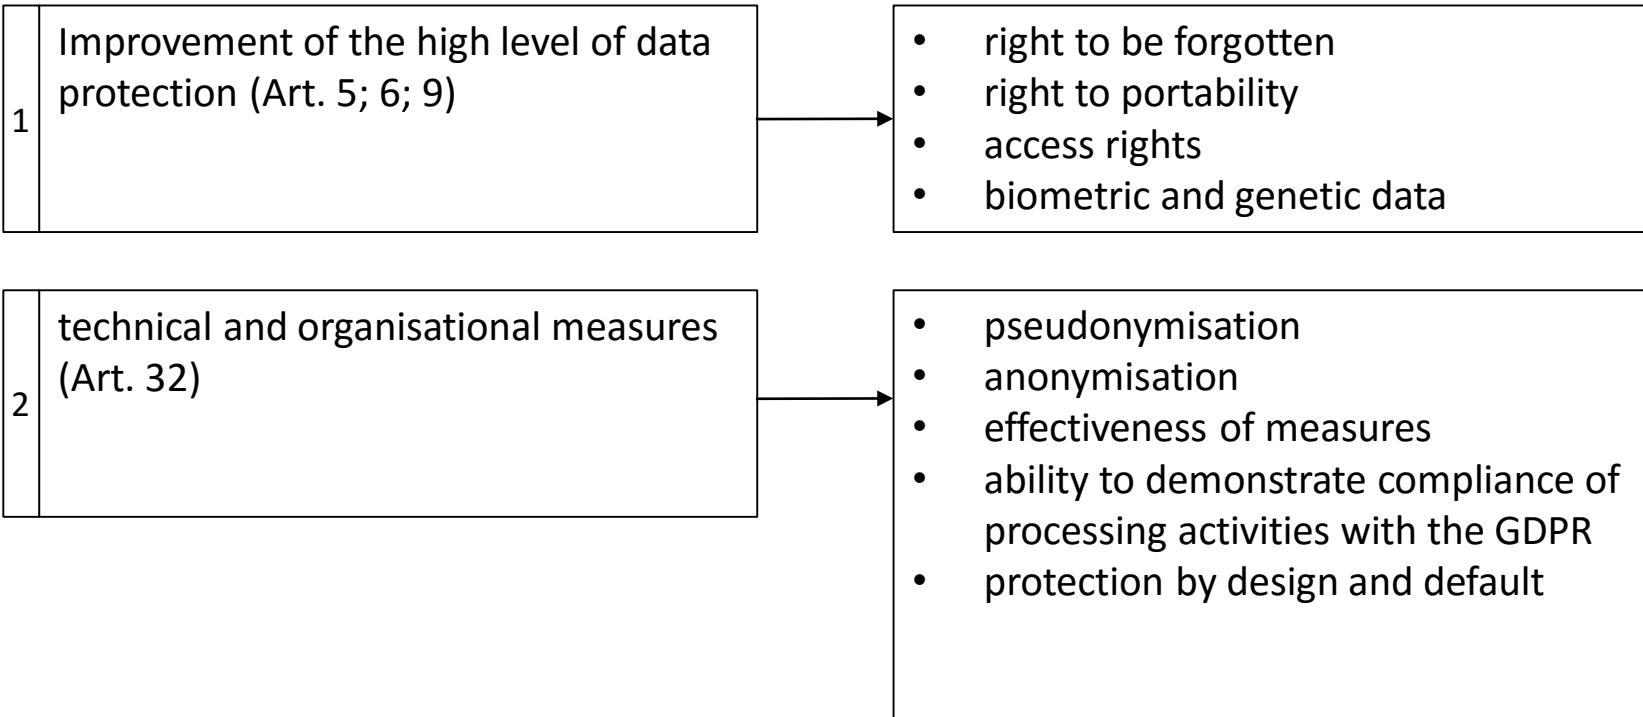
1
Improvement of the high level of data protection (Art. 5; 6; 9)

- right to be forgotten
- right to portability
- access rights
- biometric and genetic data

2
technical and organisational measures (Art. 32)

- pseudonymisation
- anonymisation
- effectiveness of measures
- ability to demonstrate compliance of processing activities with the GDPR
- protection by design and default